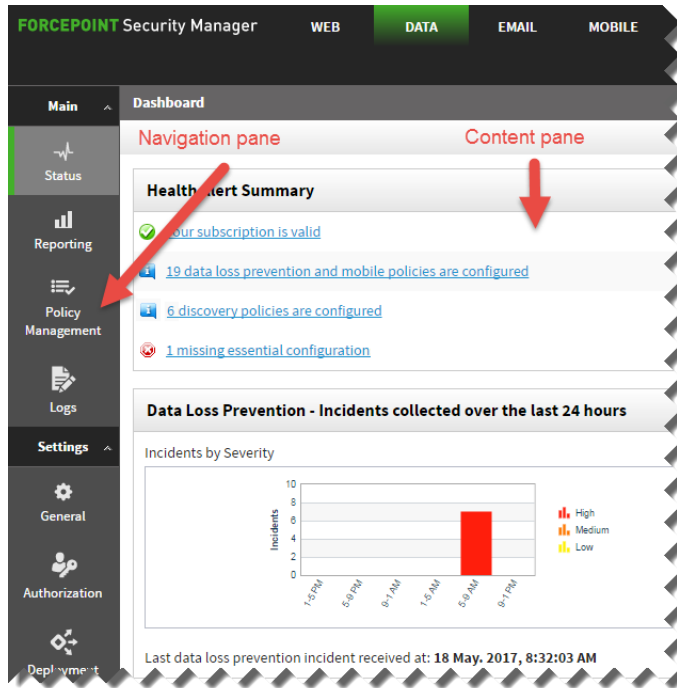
FORCEPOINT Security Manager WEB DATA EMAIL MOBILE

Main

Status

Reporting

Policy Management

Logs

Settings

General

Authorization

Deployment

Dashboard

Navigation pane

Content pane

Health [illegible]lert Summary

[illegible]our subscription is valid

19 data loss prevention and mobile policies are configured

6 discovery policies are configured

1 missing essential configuration

Data Loss Prevention - Incidents collected over the last 24 hours

Incidents by Severity

10
8
6
4
2
0

Incidents

1-5 PM
5-9 PM
9-1 AM
1-5 AM
5-9 AM
9-1 PM

High
Medium
Low

Last data loss prevention incident received at: 18 May. 2017, 8:32:03 AM